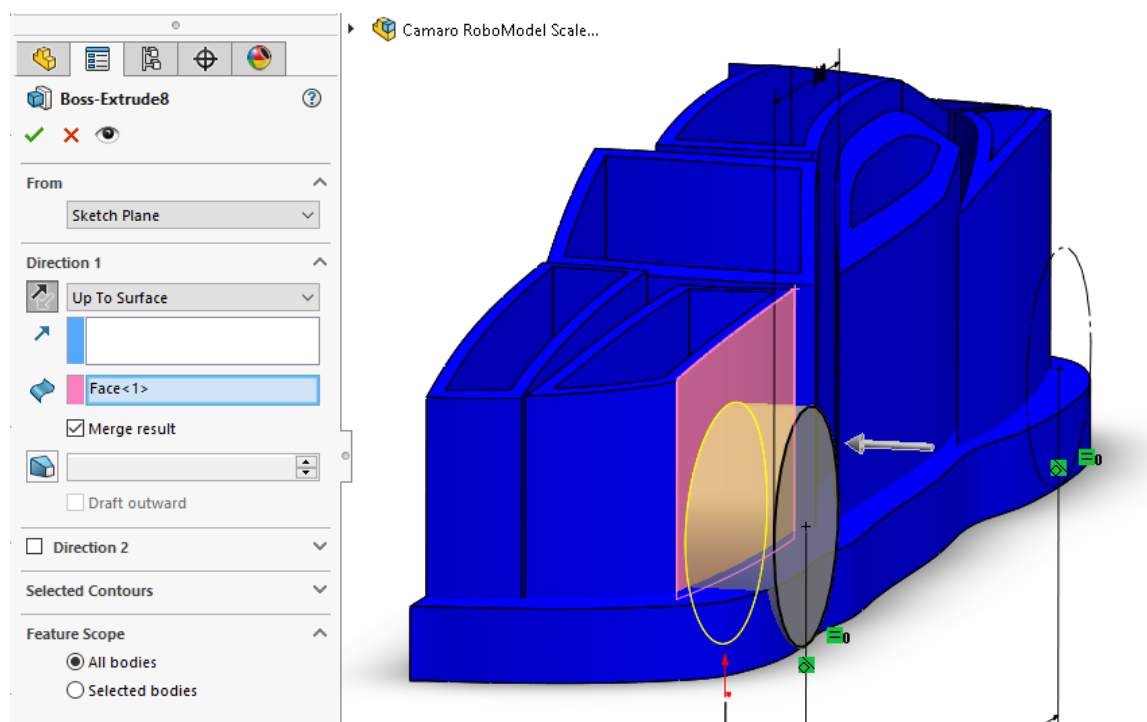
Camaro RoboModel Scale...

Boss-Extrude8

From

Sketch Plane

Direction 1

Up To Surface

Face<1>

Merge result

Draft outward

Direction 2

Selected Contours

Feature Scope

All bodies

Selected bodies

0

0